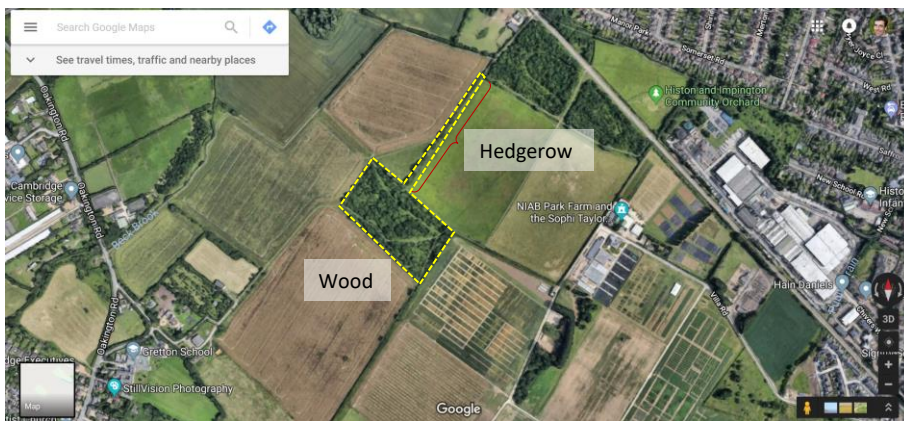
Search Google Maps

See travel times, traffic and nearby places

Hedgerow

Wood

Histon and Impington Community Orchard

NIAB Park Farm and the Sophi Taylor

Cambridge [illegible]vice Storage

Oakington Rd

Oakington Rd

Beck Brook

Cretton School

StillVision Photography

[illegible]dge Executives

Hain Daniels

Villa Rd

New School Rd

Somerset Rd

Manor Park

Histon Infant

Saffr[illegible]

West Rd

Map

Google

3D